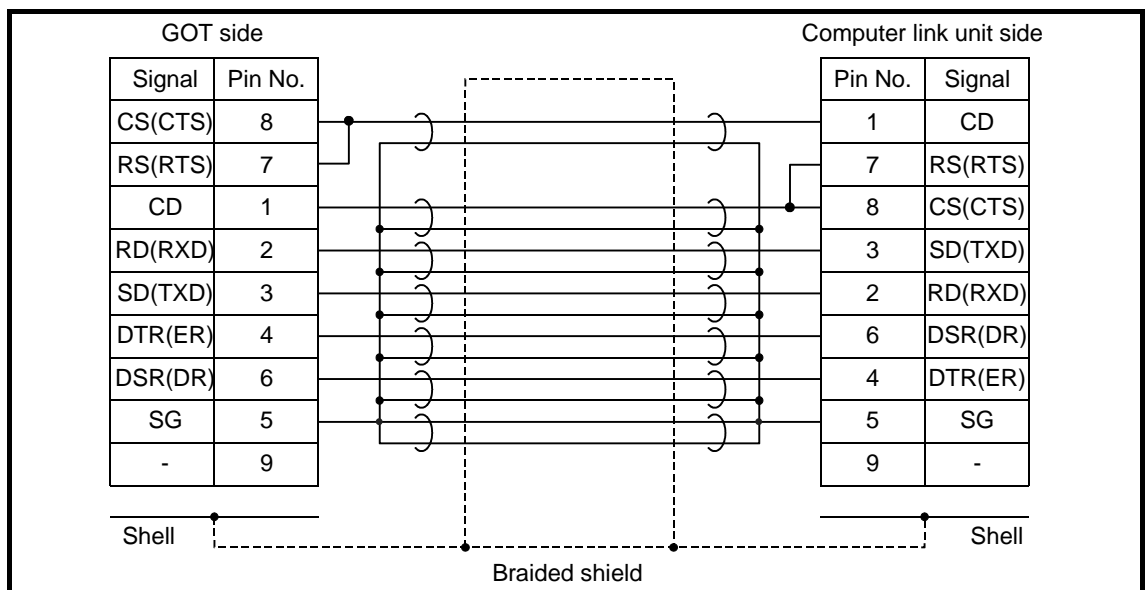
GOT side

| Signal | Pin No. |
|---|---|
| CS(CTS) | 8 |
| RS(RTS) | 7 |
| CD | 1 |
| RD(RXD) | 2 |
| SD(TXD) | 3 |
| DTR(ER) | 4 |
| DSR(DR) | 6 |
| SG | 5 |
| - | 9 |

Computer link unit side

| Pin No. | Signal |
|---|---|
| 1 | CD |
| 7 | RS(RTS) |
| 8 | CS(CTS) |
| 3 | SD(TXD) |
| 2 | RD(RXD) |
| 6 | DSR(DR) |
| 4 | DTR(ER) |
| 5 | SG |
| 9 | - |

Shell

Shell

Braided shield